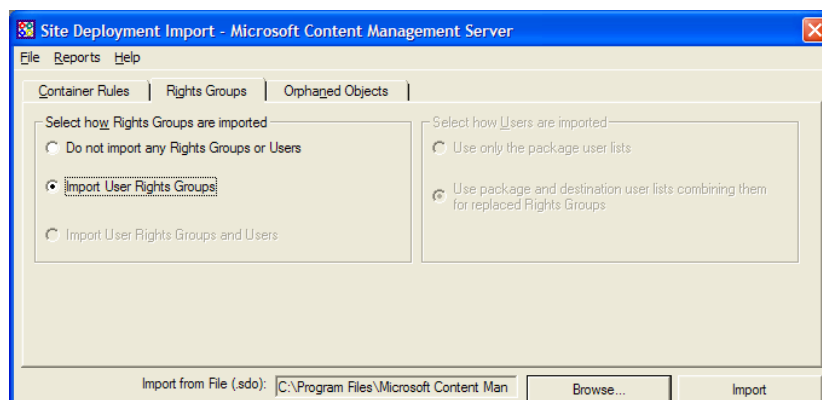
Site Deployment Import - Microsoft Content Management Server

File Reports Help

Container Rules | Rights Groups | Orphaned Objects

Select how Rights Groups are imported

Do not import any Rights Groups or Users

Import User Rights Groups

Import User Rights Groups and Users

Select how Users are imported

Use only the package user lists

Use package and destination user lists combining them for replaced Rights Groups

Import from File (.sdo): C:\Program Files\Microsoft Content Man

Browse...

Import